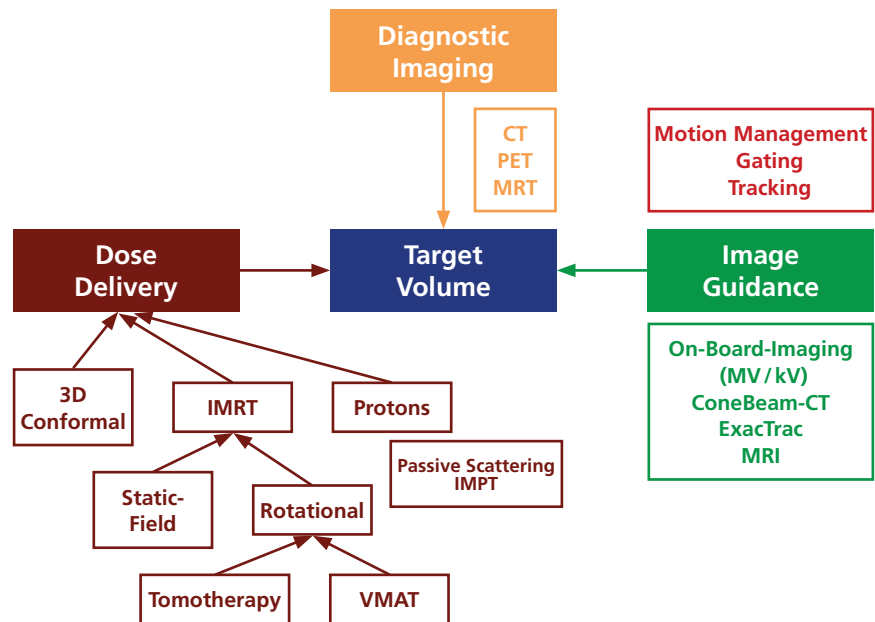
Diagnostic Imaging

CT
PET
MRT

Motion Management
Gating
Tracking

Dose Delivery

Target Volume

Image Guidance

On-Board-Imaging (MV / kV)
ConeBeam-CT
ExacTrac
MRI

3D Conformal

IMRT

Protons

Passive Scattering
IMPT

Static-Field

Rotational

Tomotherapy

VMAT